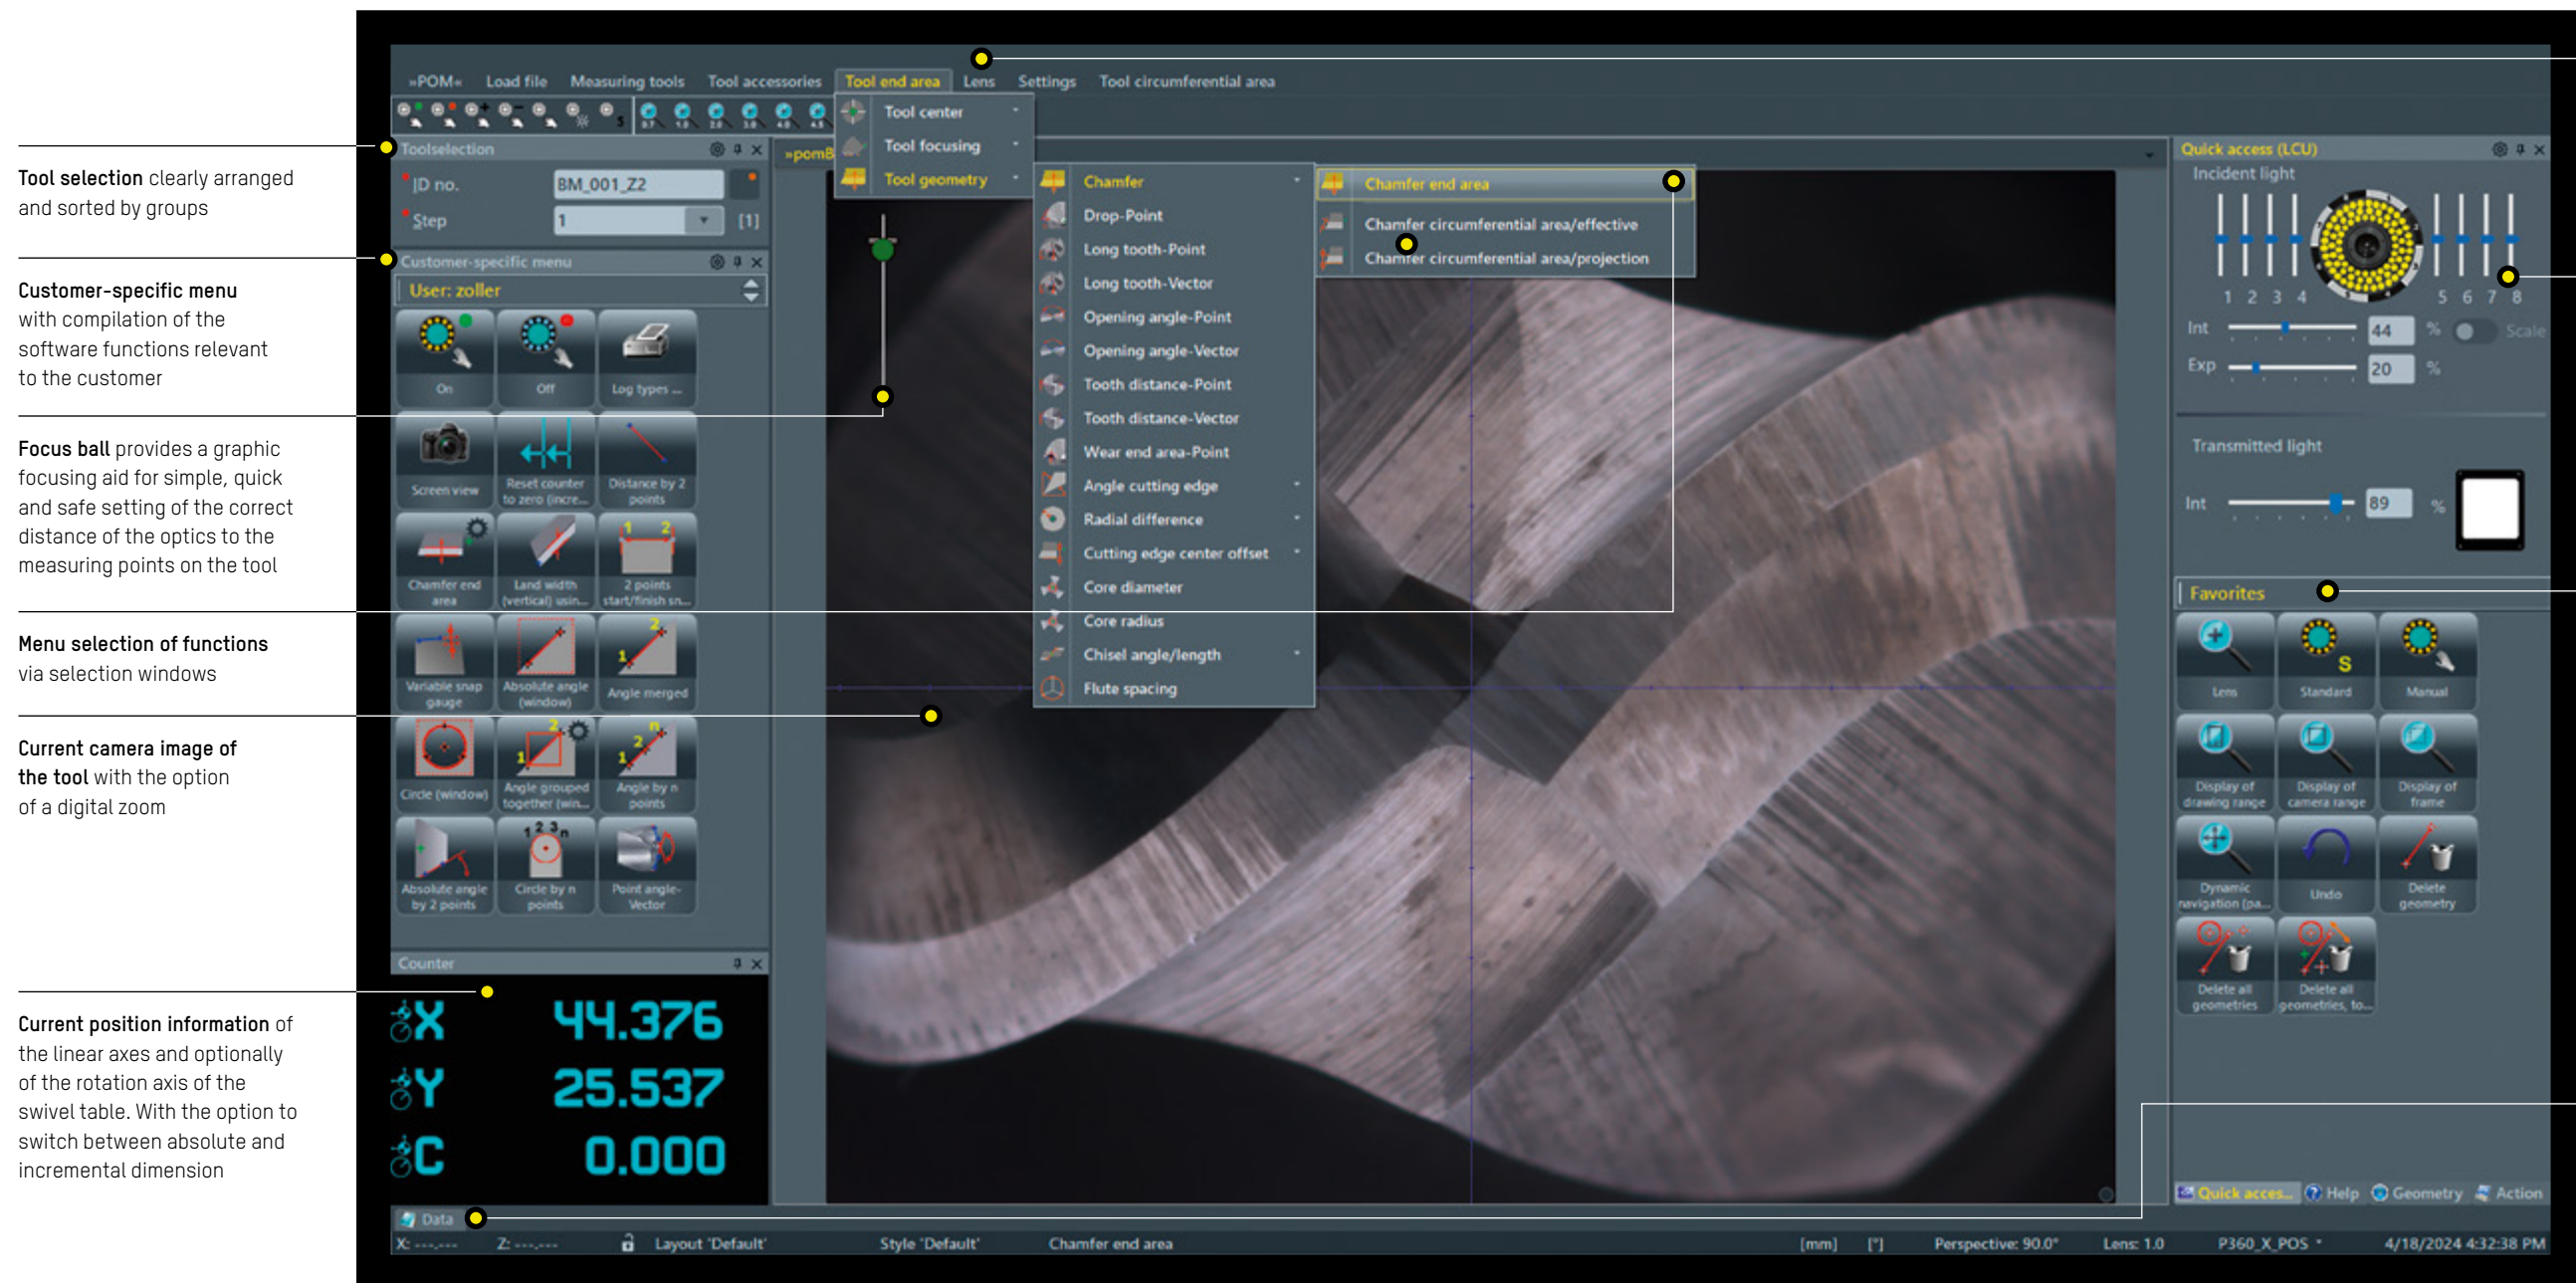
**Tool selection** clearly arranged and sorted by groups

**Customer-specific menu** with compilation of the software functions relevant to the customer

**Focus ball** provides a graphic focusing aid for simple, quick and safe setting of the correct distance of the optics to the measuring points on the tool

**Menu selection of functions** via selection windows

**Current camera image of the tool** with the option of a digital zoom

**Current position information** of the linear axes and optionally of the rotation axis of the swivel table. With the option to switch between absolute and incremental dimension

»POM« Load file Measuring tools Tool accessories Tool end area Lens Settings Tool circumferential area

Tool center
Tool focusing
Tool geometry

Chamfer
Drop-Point
Long tooth-Point
Long tooth-Vector
Opening angle-Point
Opening angle-Vector
Tooth distance-Point
Tooth distance-Vector
Wear end area-Point
Angle cutting edge
Radial difference
Cutting edge center offset
Core diameter
Core radius
Chisel angle/length
Flute spacing

Chamfer end area
Chamfer circumferential area/effective
Chamfer circumferential area/projection

Toolselection
ID no. BM_001_Z2
Step 1 [1]

Customer-specific menu
User: zoller
On | Off | Log types ...
Screen view | Reset counter to zero (incre... | Distance by 2 points
Chamfer end area | Land width (vertical) usin... | 2 points start/finish sn...
Variable snap gauge | Absolute angle (window) | Angle merged
Circle (window) | Angle grouped together (win... | Angle by n points
Absolute angle by 2 points | Circle by n points | Point angle-Vector

»pomB

Counter
X 44.376
Y 25.537
C 0.000

Data

Quick access (LCU)
Incident light
1 2 3 4 5 6 7 8
Int 44 %
Exp 20 %
Scale
Transmitted light
Int 89 %

Favorites
Lens | Standard | Manual
Display of drawing range | Display of camera range | Display of frame
Dynamic navigation (pa... | Undo | Delete geometry
Delete all geometries | Delete all geometries, to...

Quick acces... Help Geometry Action

X: ---.--- Z: ---.--- Layout 'Default' Style 'Default' Chamfer end area [mm] [°] Perspective: 90.0° Lens: 1.0 P360_X_POS 4/18/2024 4:32:38 PM